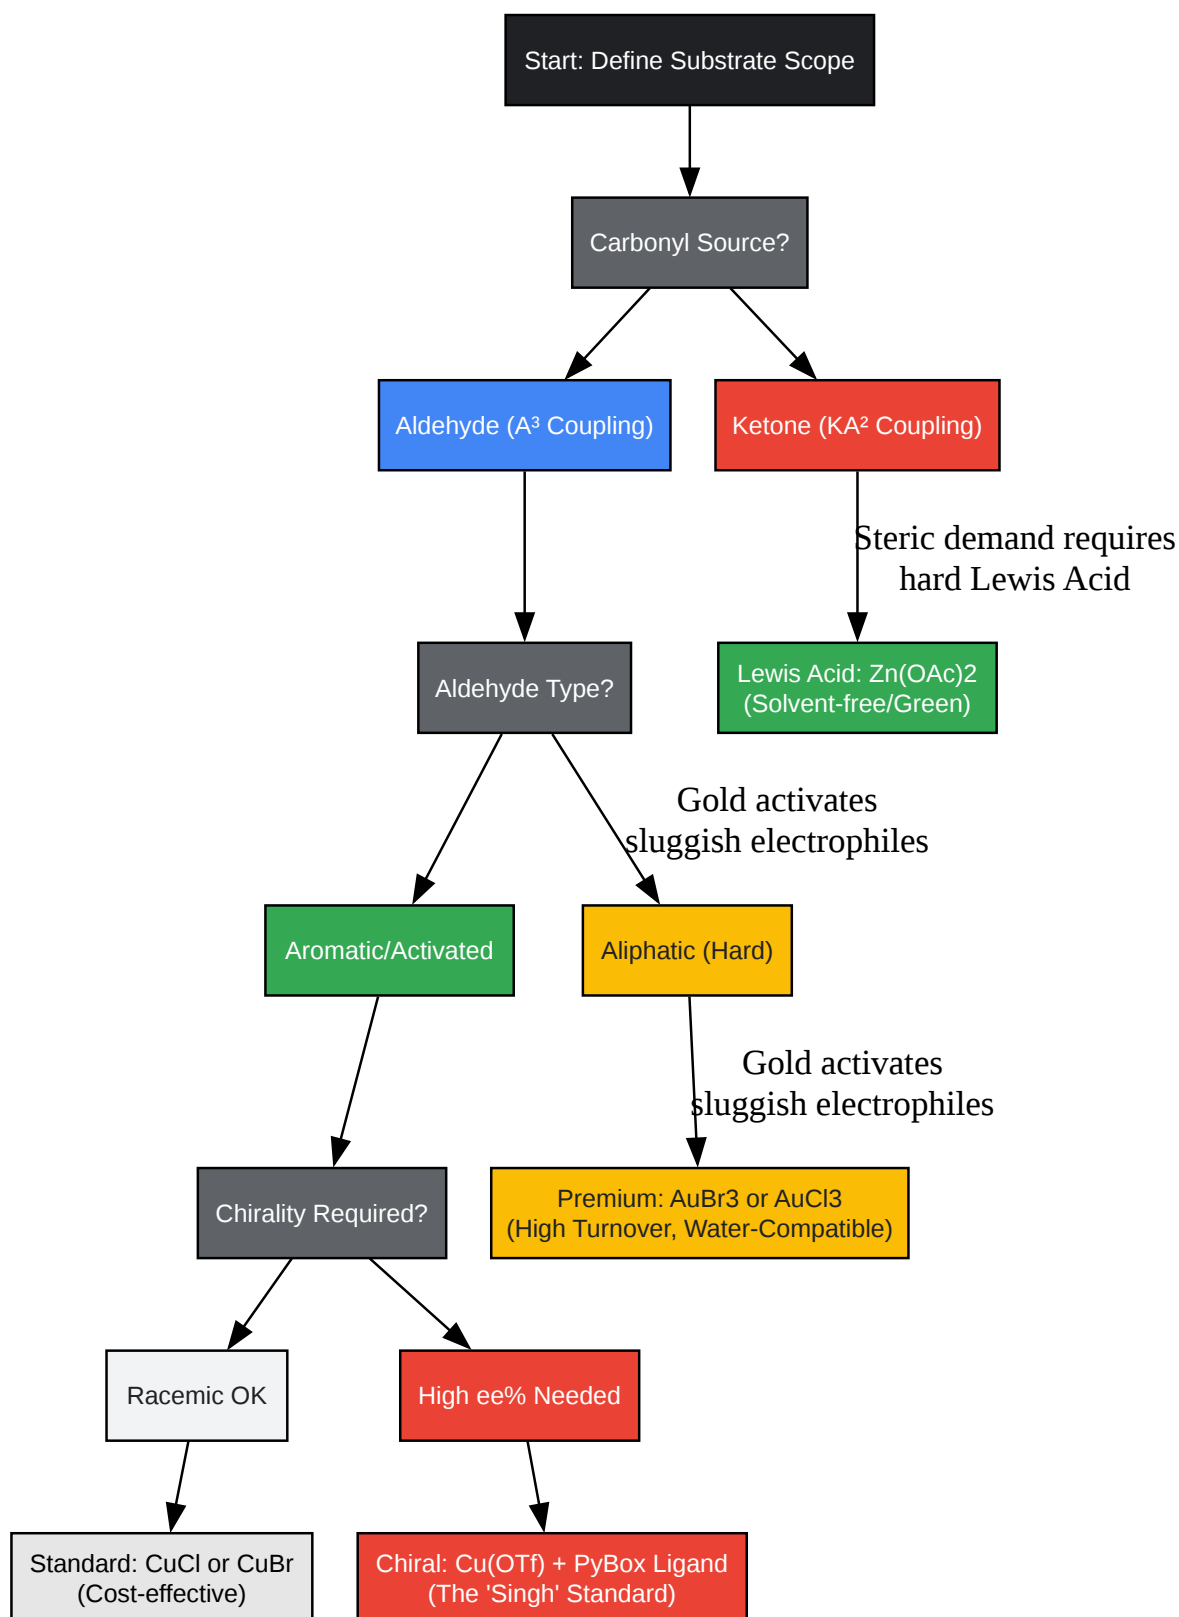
Start: Define Substrate Scope

Carbonyl Source?

Aldehyde ($A^3$ Coupling)

Ketone ($KA^2$ Coupling)

Steric demand requires hard Lewis Acid

Aldehyde Type?

Lewis Acid: Zn(OAc)2 (Solvent-free/Green)

Gold activates sluggish electrophiles

Aromatic/Activated

Aliphatic (Hard)

Gold activates sluggish electrophiles

Chirality Required?

Premium: AuBr3 or AuCl3 (High Turnover, Water-Compatible)

Racemic OK

High ee% Needed

Standard: CuCl or CuBr (Cost-effective)

Chiral: Cu(OTf) + PyBox Ligand (The 'Singh' Standard)